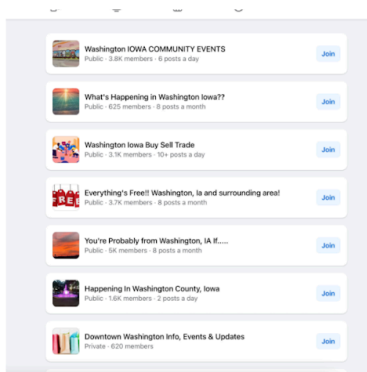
Washington IOWA COMMUNITY EVENTS
Public · 3.8K members · 6 posts a day
Join

What's Happening in Washington Iowa??
Public · 625 members · 8 posts a month
Join

Washington Iowa Buy Sell Trade
Public · 3.1K members · 10+ posts a day
Join

Everything's Free!! Washington, Ia and surrounding area!
Public · 3.7K members · 8 posts a month
Join

You're Probably from Washington, IA If.....
Public · 5K members · 8 posts a month
Join

Happening In Washington County, Iowa
Public · 1.6K members · 2 posts a day
Join

Downtown Washington Info, Events & Updates
Private · 620 members
Join